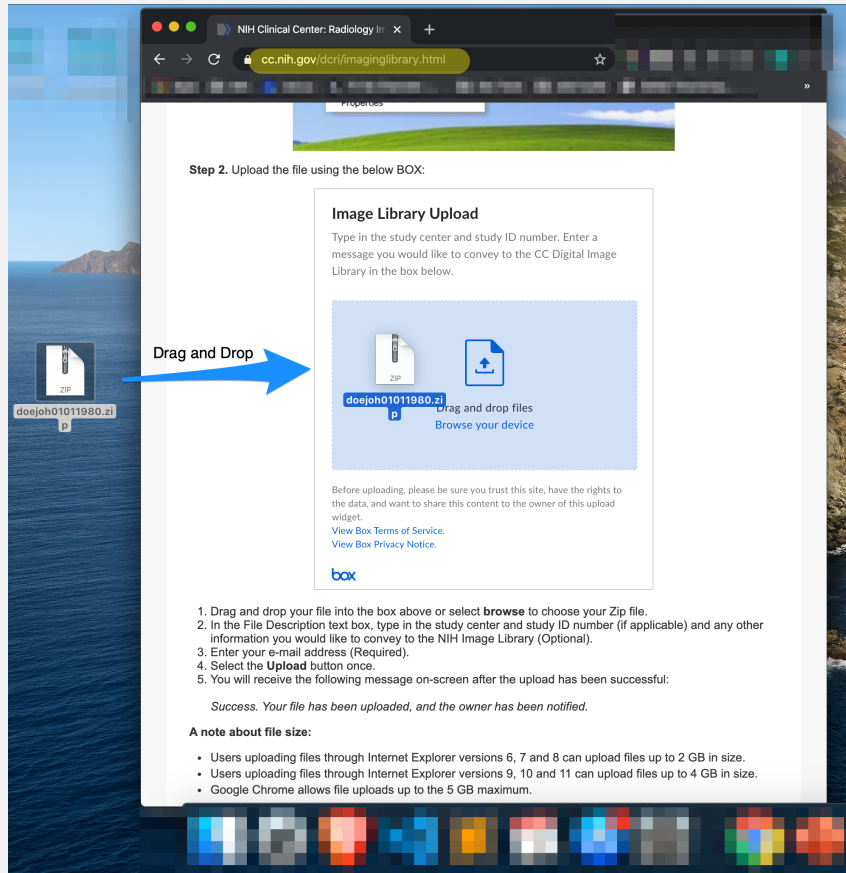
NIH Clinical Center: Radiology Im

cc.nih.gov/dcri/imaginglibrary.html

»

Properties

Step 2. Upload the file using the below BOX:

Image Library Upload

Type in the study center and study ID number. Enter a message you would like to convey to the CC Digital Image Library in the box below.

ZIP

doejoh01011980.zip

Drag and drop files

Browse your device

Before uploading, please be sure you trust this site, have the rights to the data, and want to share this content to the owner of this upload widget.

View Box Terms of Service.

View Box Privacy Notice.

box

Drag and Drop

ZIP

doejoh01011980.zip

1. Drag and drop your file into the box above or select **browse** to choose your Zip file.
2. In the File Description text box, type in the study center and study ID number (if applicable) and any other information you would like to convey to the NIH Image Library (Optional).
3. Enter your e-mail address (Required).
4. Select the **Upload** button once.
5. You will receive the following message on-screen after the upload has been successful:

*Success. Your file has been uploaded, and the owner has been notified.*

**A note about file size:**

- Users uploading files through Internet Explorer versions 6, 7 and 8 can upload files up to 2 GB in size.
- Users uploading files through Internet Explorer versions 9, 10 and 11 can upload files up to 4 GB in size.
- Google Chrome allows file uploads up to the 5 GB maximum.